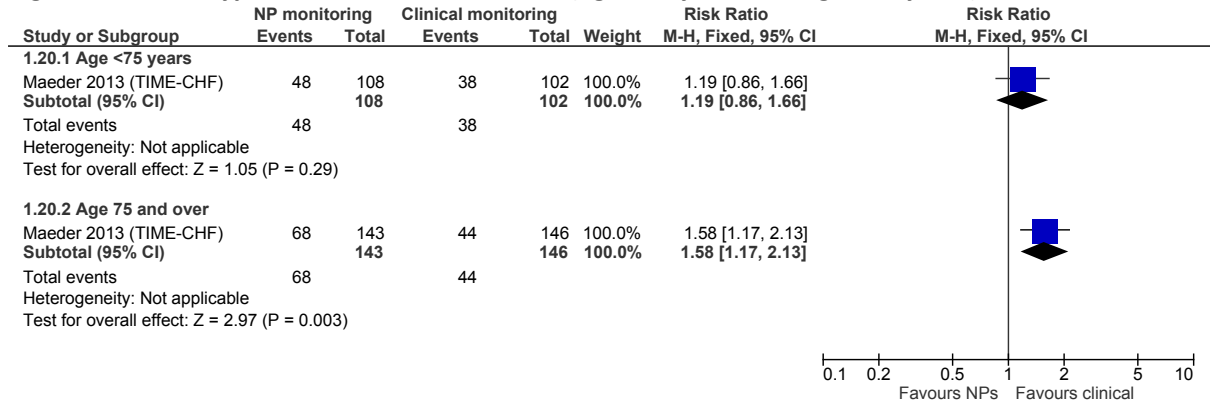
| Study or Subgroup | NP monitoring Events | NP monitoring Total | Clinical monitoring Events | Clinical monitoring Total | Weight | Risk Ratio M-H, Fixed, 95% CI |
|---|---|---|---|---|---|---|
| **1.20.1 Age <75 years** | | | | | | |
| Maeder 2013 (TIME-CHF) | 48 | 108 | 38 | 102 | 100.0% | 1.19 [0.86, 1.66] |
| **Subtotal (95% CI)** | | **108** | | **102** | **100.0%** | **1.19 [0.86, 1.66]** |
| Total events | 48 | | 38 | | | |
| Heterogeneity: Not applicable | | | | | | |
| Test for overall effect: Z = 1.05 (P = 0.29) | | | | | | |
| **1.20.2 Age 75 and over** | | | | | | |
| Maeder 2013 (TIME-CHF) | 68 | 143 | 44 | 146 | 100.0% | 1.58 [1.17, 2.13] |
| **Subtotal (95% CI)** | | **143** | | **146** | **100.0%** | **1.58 [1.17, 2.13]** |
| Total events | 68 | | 44 | | | |
| Heterogeneity: Not applicable | | | | | | |
| Test for overall effect: Z = 2.97 (P = 0.003) | | | | | | |

Risk Ratio
M-H, Fixed, 95% CI

0.1 0.2 0.5 1 2 5 10
Favours NPs Favours clinical